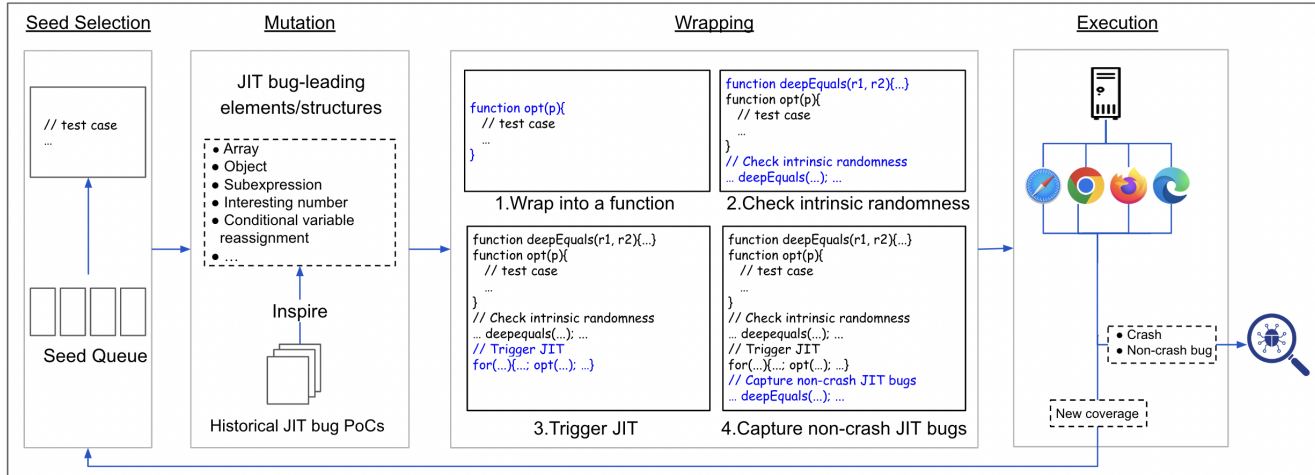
Seed Selection

// test case
...

Seed Queue

Mutation

JIT bug-leading elements/structures

- Array
- Object
- Subexpression
- Interesting number
- Conditional variable reassignment
- ...

Inspire

Historical JIT bug PoCs

Wrapping

function opt(p){
 // test case
 ...
}

1.Wrap into a function

function deepEquals(r1, r2){...}
function opt(p){
 // test case
 ...
}
// Check intrinsic randomness
... deepEquals(...); ...

2.Check intrinsic randomness

function deepEquals(r1, r2){...}
function opt(p){
 // test case
 ...
}
// Check intrinsic randomness
... deepequals(...); ...
// Trigger JIT
for(...){...; opt(...); ...}

3.Trigger JIT

function deepEquals(r1, r2){...}
function opt(p){
 // test case
 ...
}
// Check intrinsic randomness
... deepequals(...); ...
// Trigger JIT
for(...){...; opt(...); ...}
// Capture non-crash JIT bugs
... deepEquals(...); ...

4.Capture non-crash JIT bugs

Execution

- Crash
- Non-crash bug

New coverage